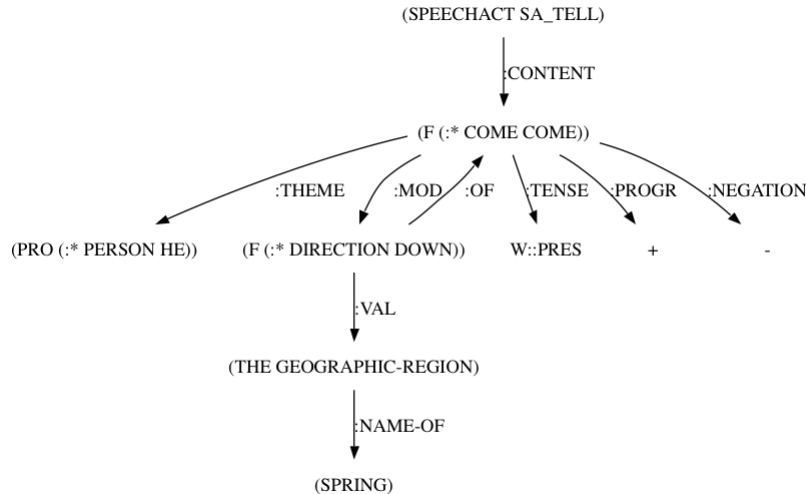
(SPEECHACT SA_TELL)

:CONTENT

(F (:* COME COME))

:THEME

:MOD

:OF

:TENSE

:PROGR

:NEGATION

(PRO (:* PERSON HE))

(F (:* DIRECTION DOWN))

W::PRES

+

-

:VAL

(THE GEOGRAPHIC-REGION)

:NAME-OF

(SPRING)